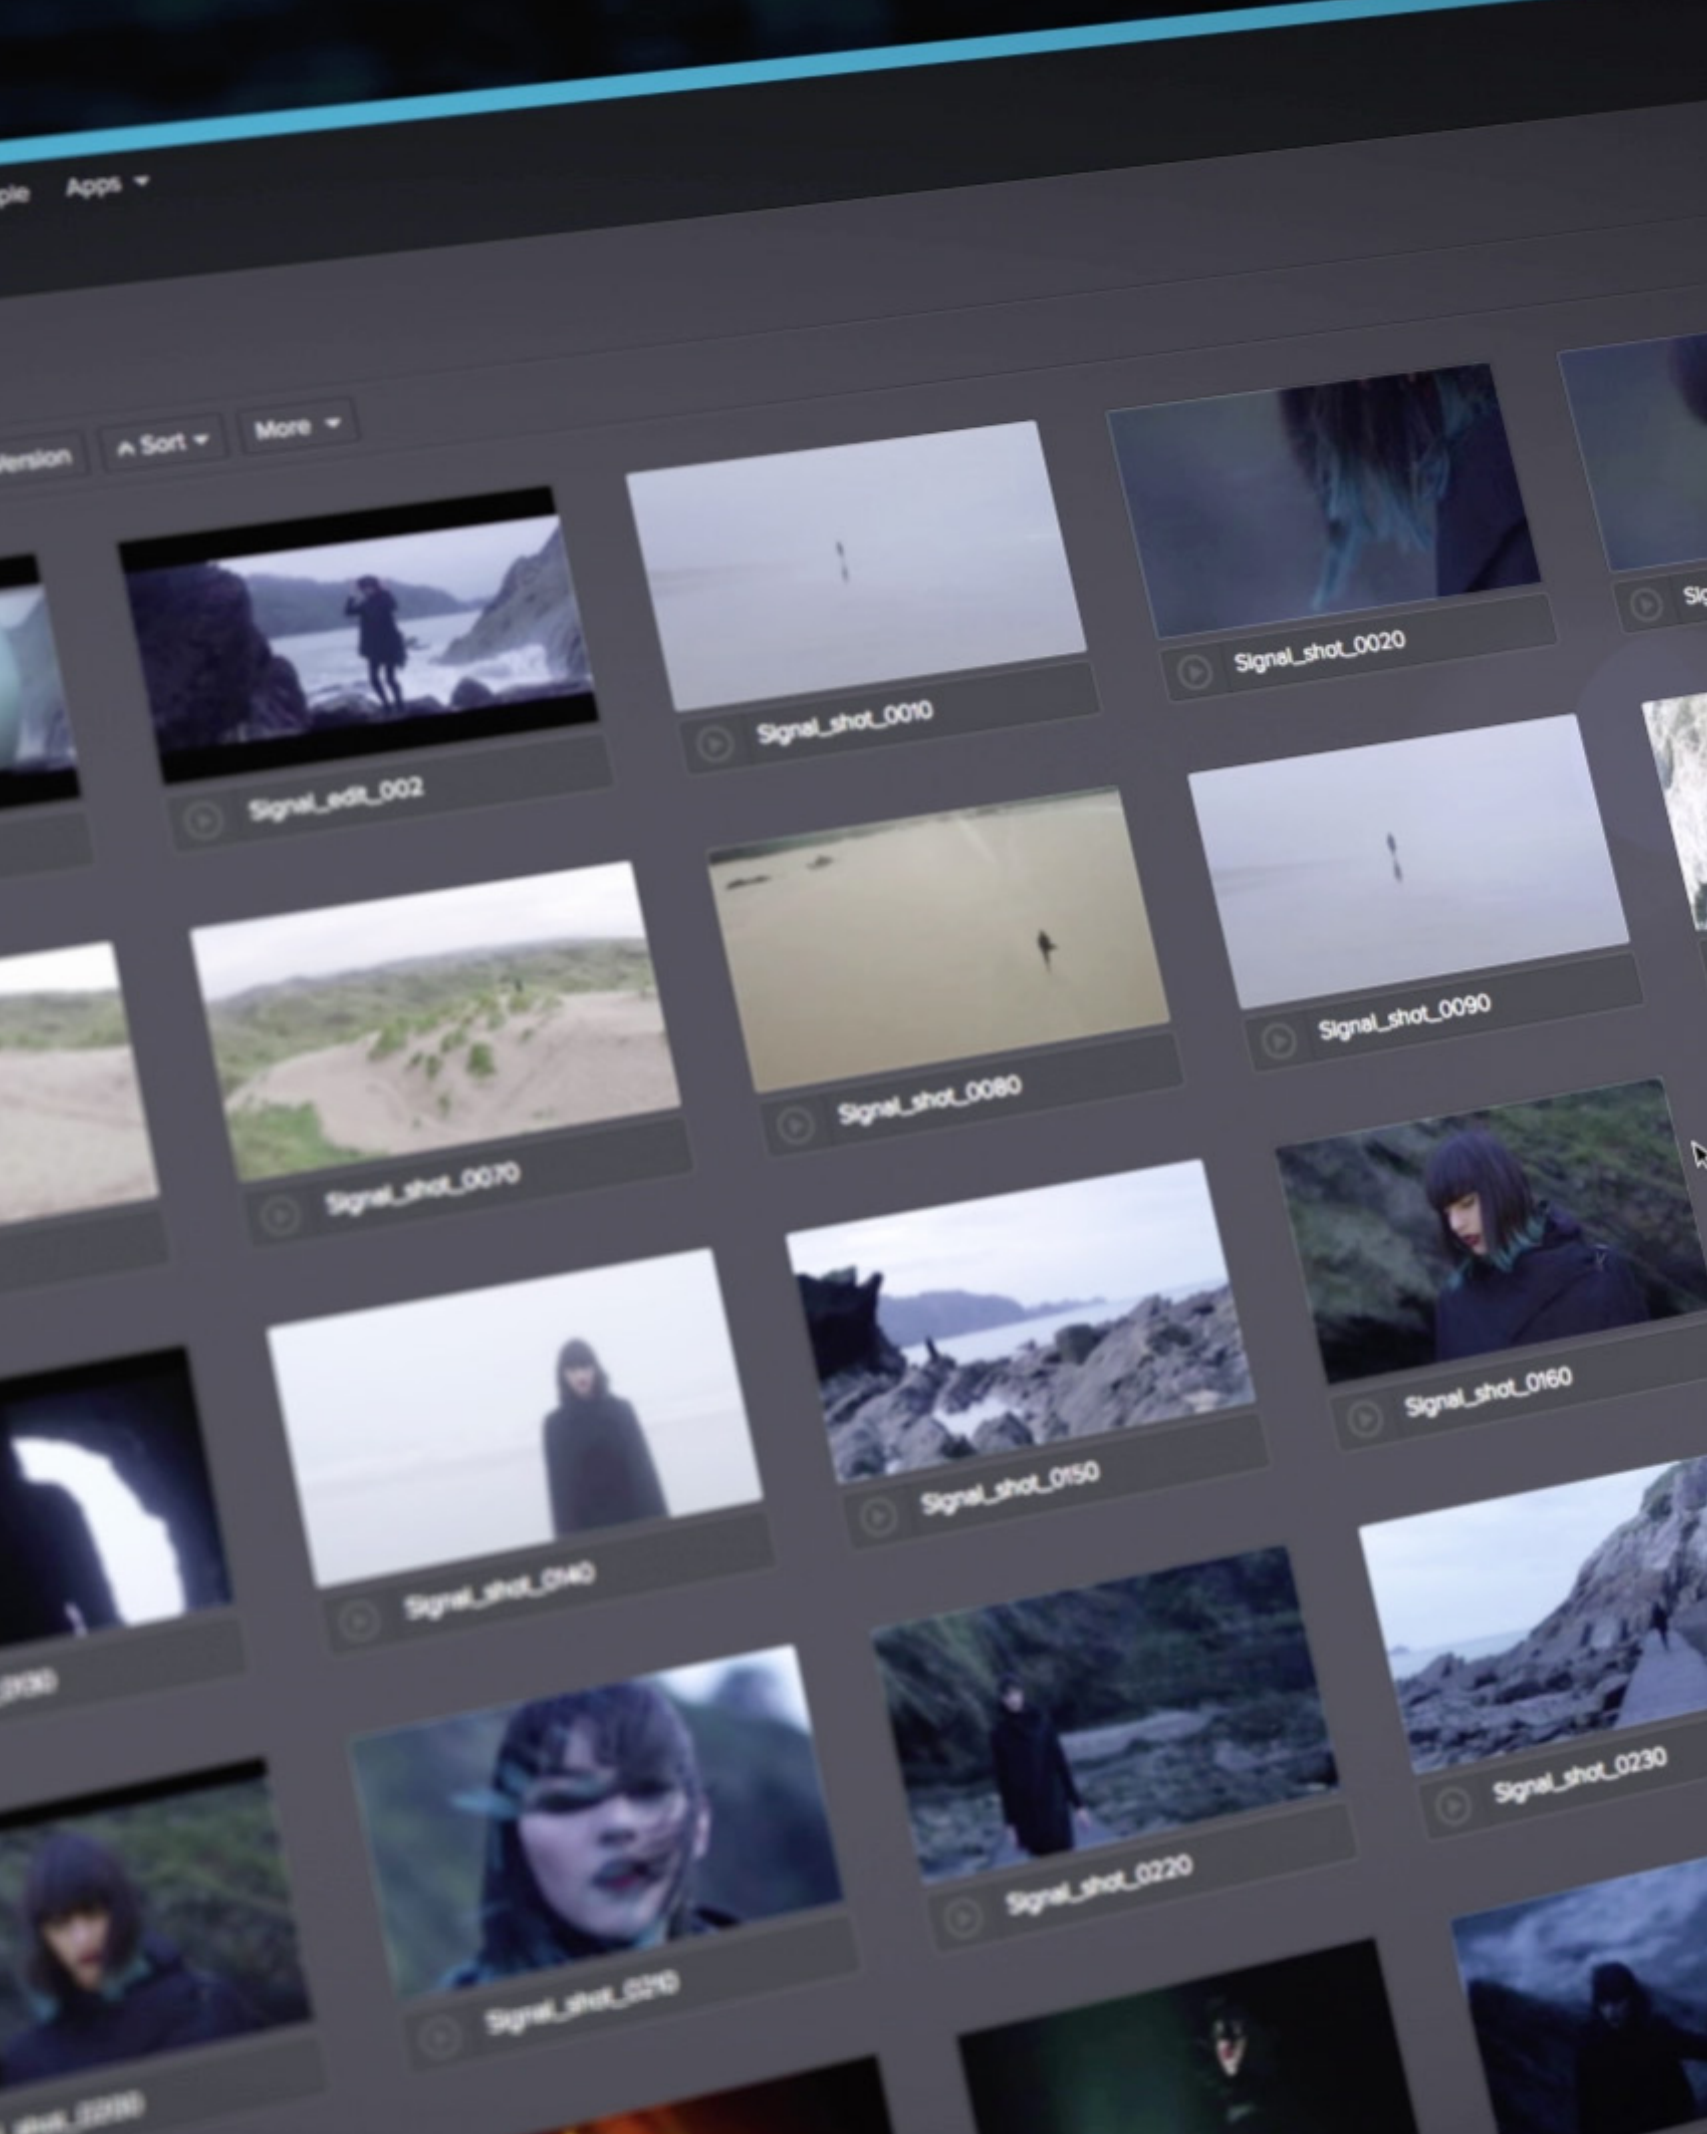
ple Apps

Version Sort More

Signal_edit_002

Signal_shot_0010

Signal_shot_0020

Sig

Signal_shot_0070

Signal_shot_0080

Signal_shot_0090

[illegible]

Signal_shot_0140

Signal_shot_0150

Signal_shot_0160

Signal_shot_0210

Signal_shot_0220

Signal_shot_0230

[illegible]